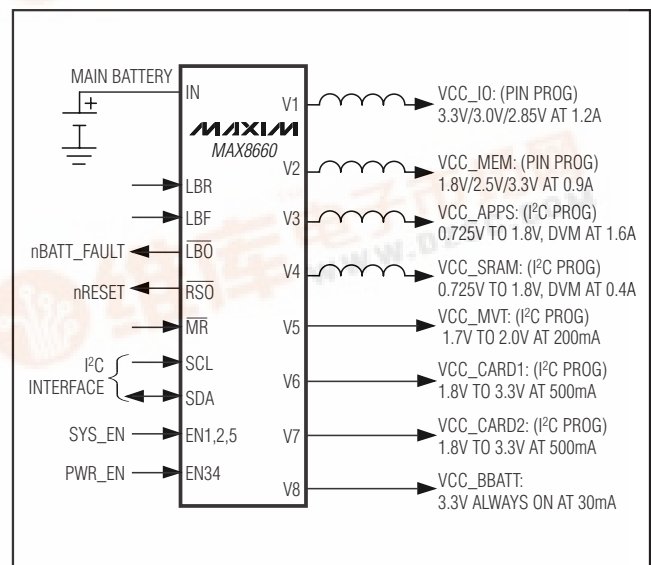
MAIN BATTERY
+
IN
MAXIM
MAX8660
LBR
LBF
nBATT_FAULT
$\overline{LBO}$
nRESET
$\overline{RSO}$
$\overline{MR}$
$I^2C$ INTERFACE
SCL
SDA
SYS_EN
EN1,2,5
PWR_EN
EN34

V1
VCC_IO: (PIN PROG)
3.3V/3.0V/2.85V AT 1.2A
V2
VCC_MEM: (PIN PROG)
1.8V/2.5V/3.3V AT 0.9A
V3
VCC_APPS: ($I^2C$ PROG)
0.725V TO 1.8V, DVM AT 1.6A
V4
VCC_SRAM: ($I^2C$ PROG)
0.725V TO 1.8V, DVM AT 0.4A
V5
VCC_MVT: ($I^2C$ PROG)
1.7V TO 2.0V AT 200mA
V6
VCC_CARD1: ($I^2C$ PROG)
1.8V TO 3.3V AT 500mA
V7
VCC_CARD2: ($I^2C$ PROG)
1.8V TO 3.3V AT 500mA
V8
VCC_BBATT:
3.3V ALWAYS ON AT 30mA